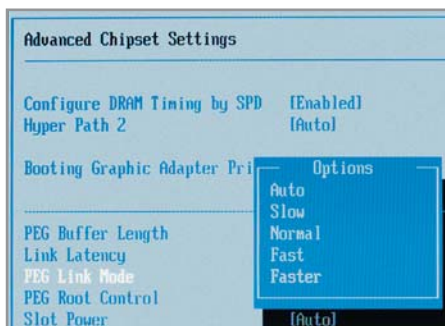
Advanced Chipset Settings

Configure DRAM Timing by SPD [Enabled]
Hyper Path 2 [Auto]

Booting Graphic Adapter Pri

PEG Buffer Length
Link Latency
PEG Link Mode
PEG Root Control
Slot Power

Options
Auto
Slow
Normal
Fast
Faster

[Auto]